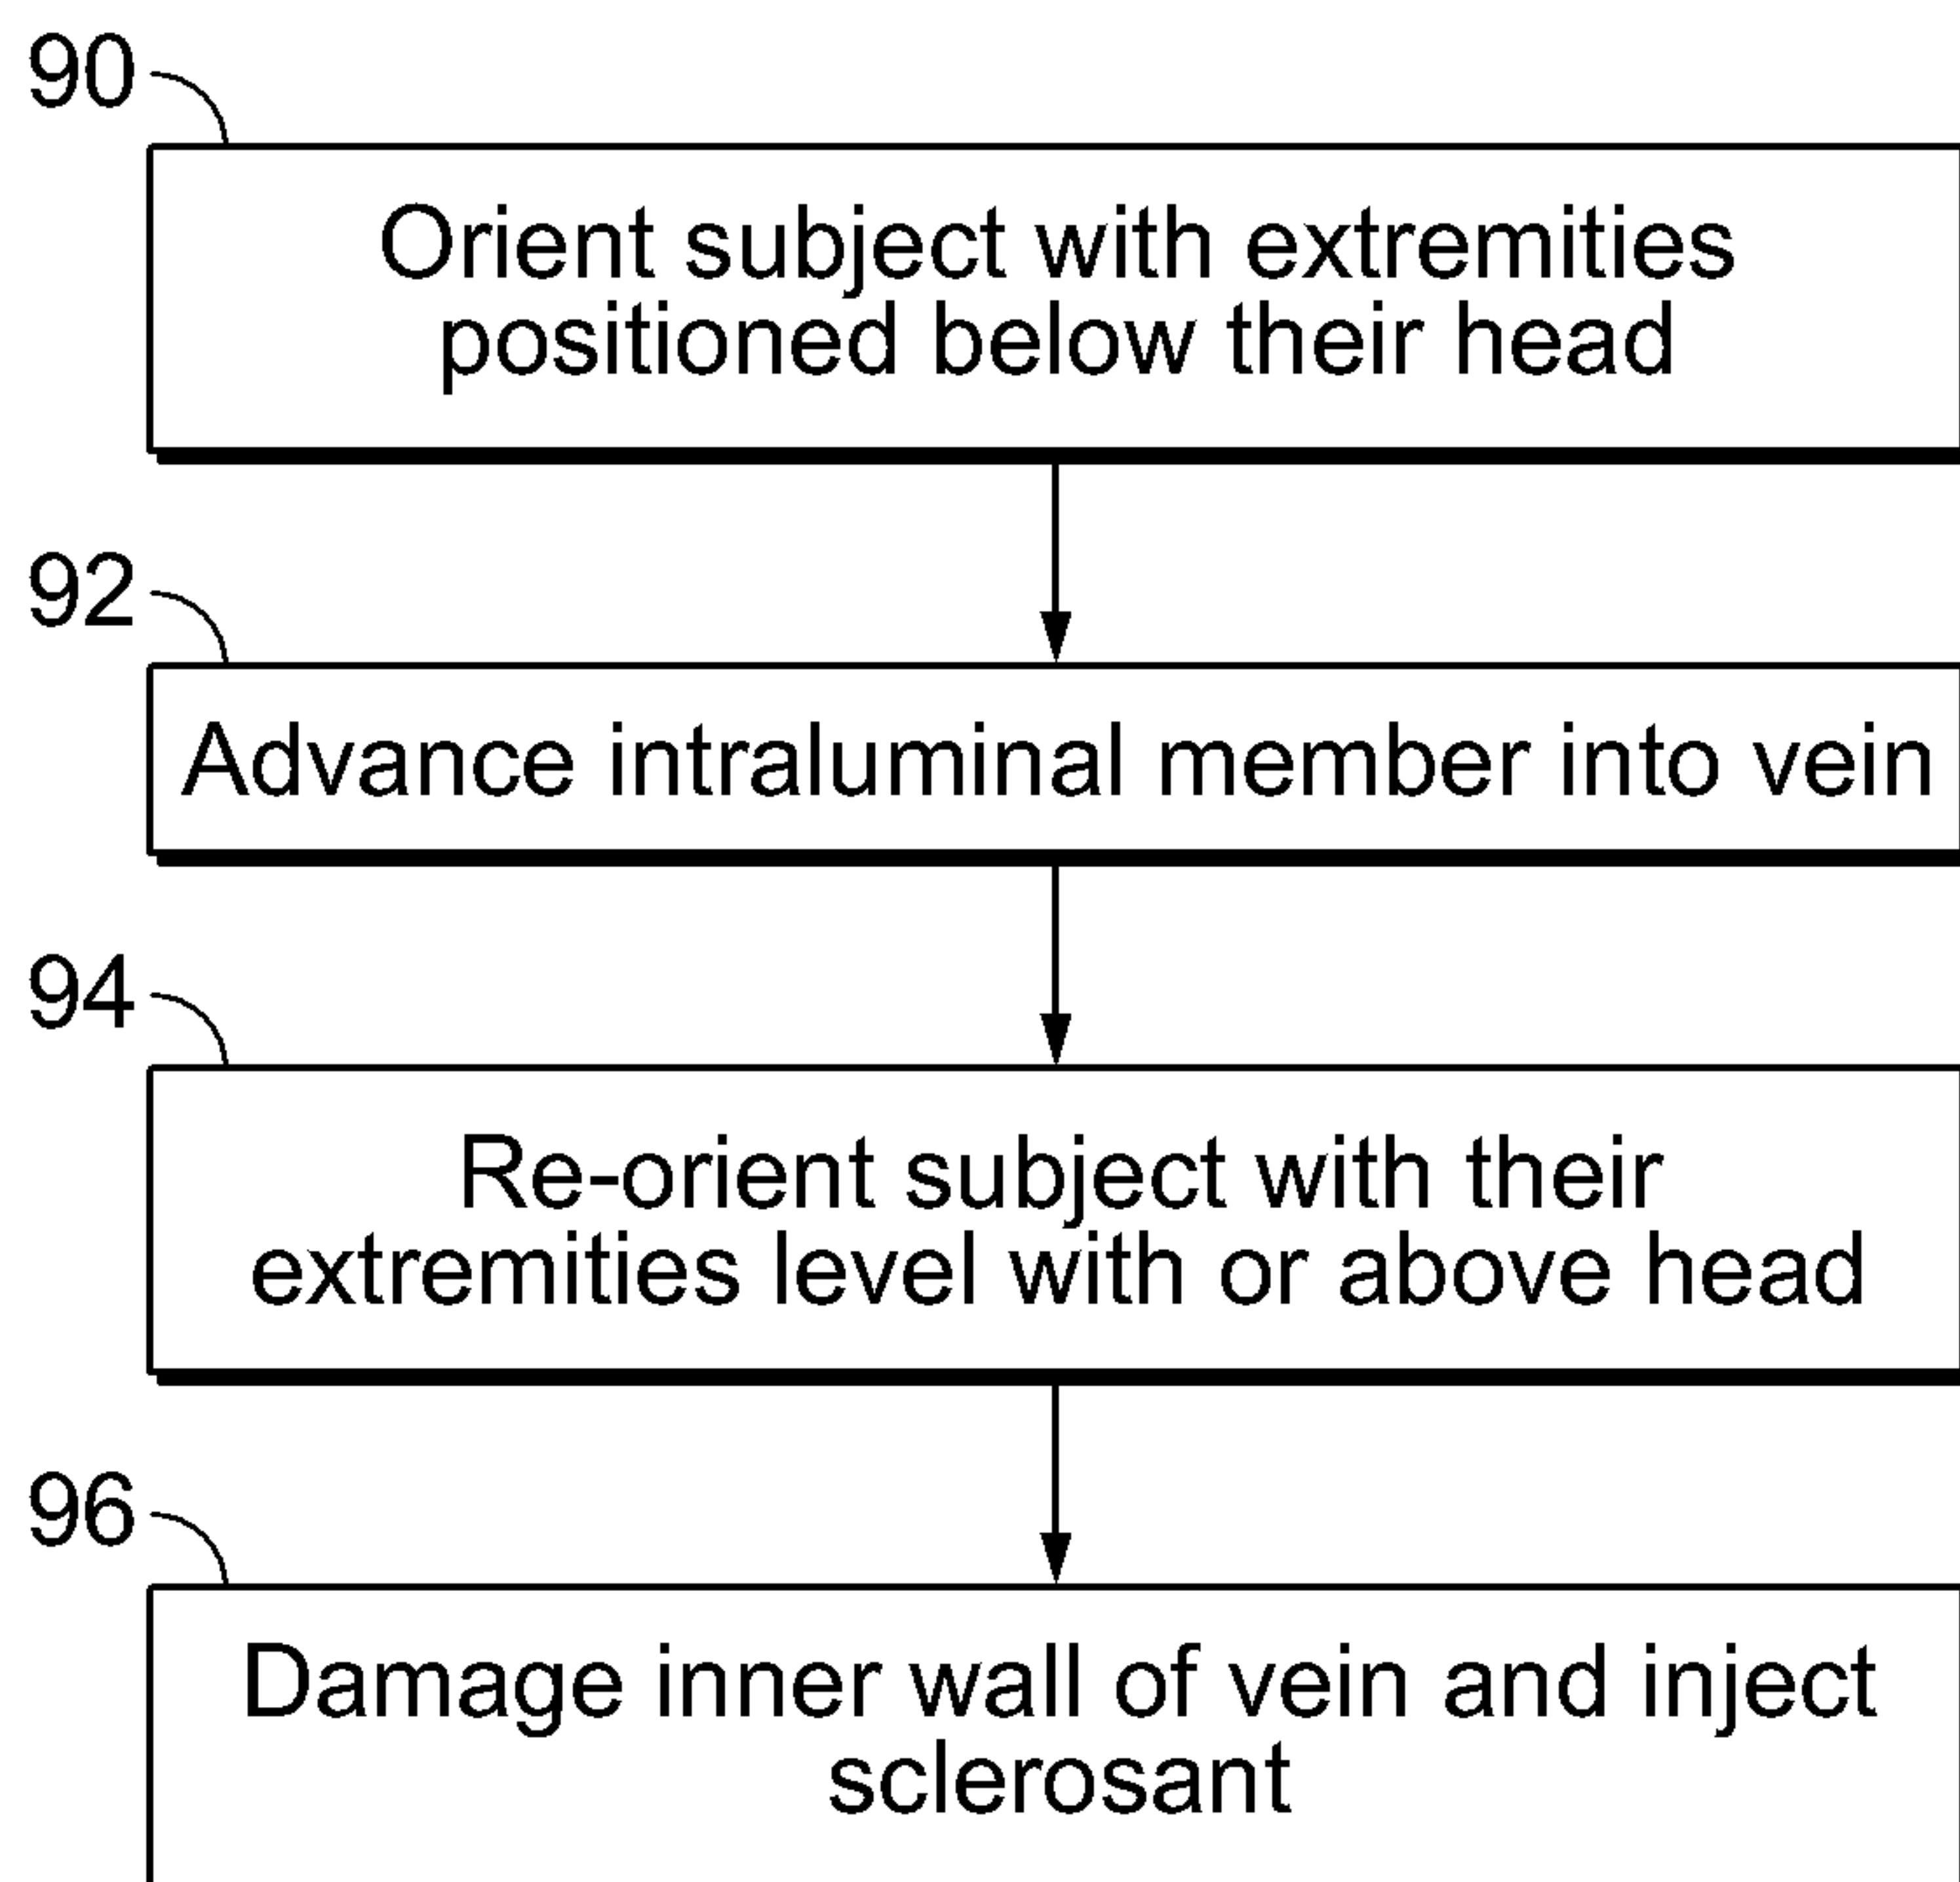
90

Orient subject with extremities positioned below their head

92

Advance intraluminal member into vein

94

Re-orient subject with their extremities level with or above head

96

Damage inner wall of vein and inject sclerosant